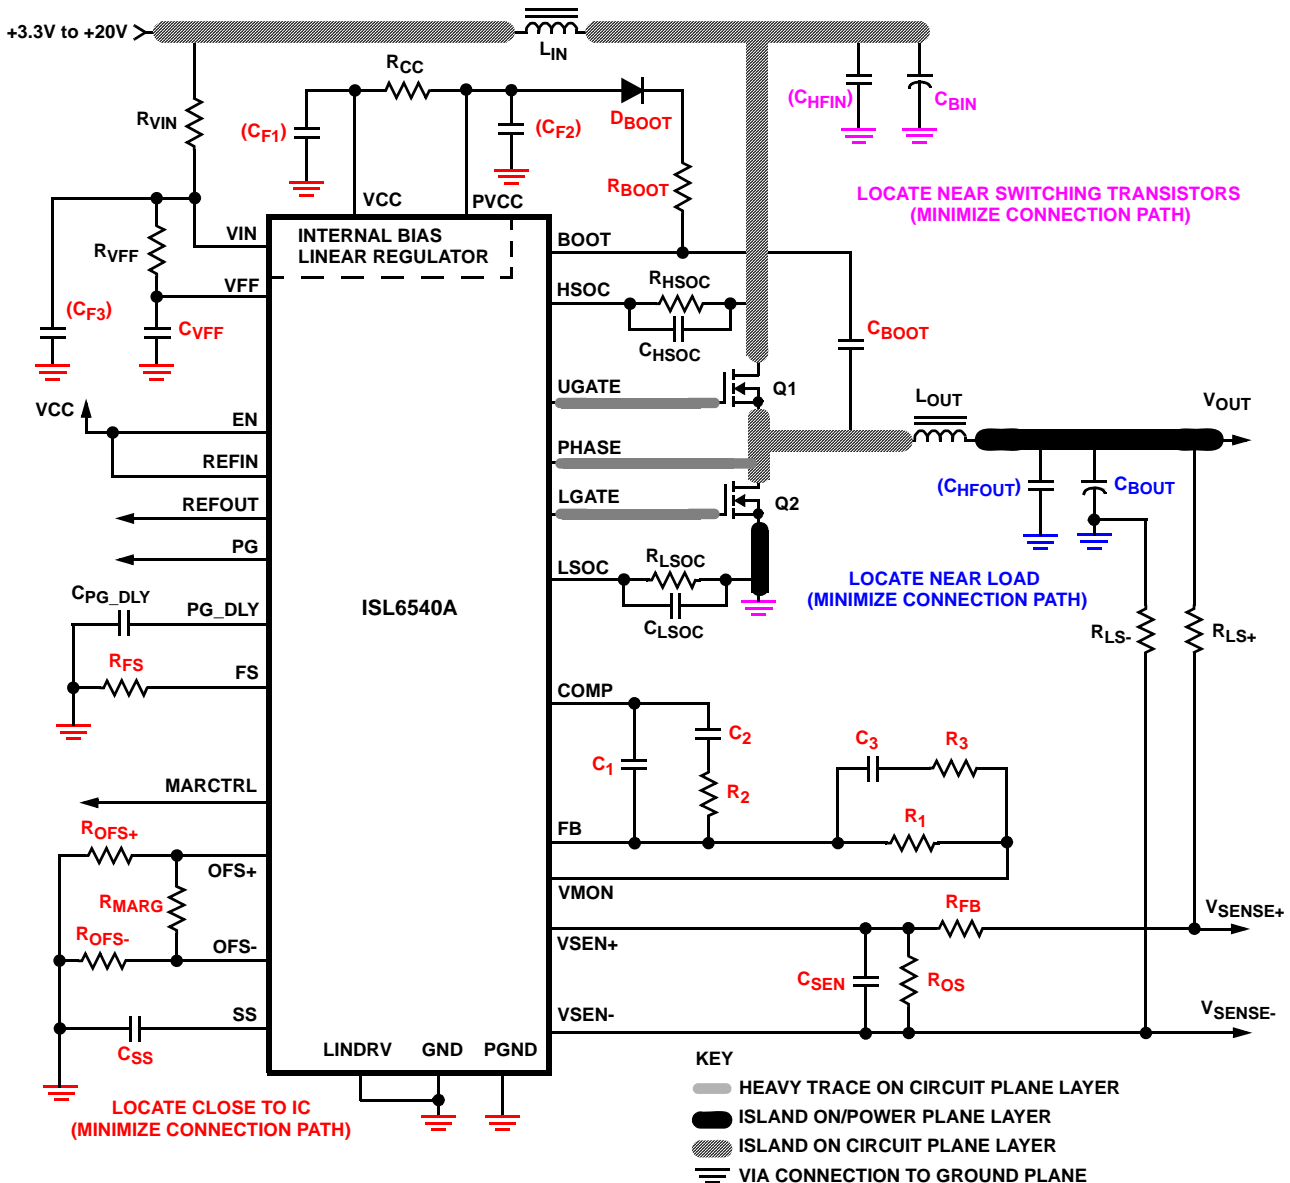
+3.3V to +20V

$L_{IN}$

$R_{CC}$

$R_{VIN}$

$(C_{F1})$

$(C_{F2})$

$D_{BOOT}$

$(C_{HFIN})$

$C_{BIN}$

$R_{BOOT}$

LOCATE NEAR SWITCHING TRANSISTORS
(MINIMIZE CONNECTION PATH)

VCC

PVCC

$R_{VFF}$

VIN

INTERNAL BIAS
LINEAR REGULATOR

BOOT

VFF

HSOC

$R_{HSOC}$

$(C_{F3})$

$C_{VFF}$

$C_{BOOT}$

$C_{HSOC}$

UGATE

Q1

VCC

EN

$L_{OUT}$

$V_{OUT}$

PHASE

REFIN

REFOUT

LGATE

Q2

$(C_{HFOUT})$

$C_{BOUT}$

PG

LSOC

$R_{LSOC}$

LOCATE NEAR LOAD
(MINIMIZE CONNECTION PATH)

$C_{PG\_DLY}$

PG_DLY

ISL6540A

$C_{LSOC}$

$R_{LS-}$

$R_{LS+}$

$R_{FS}$

FS

COMP

$C_2$

$C_1$

$C_3$

$R_3$

$R_2$

MARCTRL

$R_{OFS+}$

FB

$R_1$

OFS+

$R_{MARG}$

VMON

$R_{FB}$

$V_{SENSE+}$

$R_{OFS-}$

OFS-

VSEN+

$C_{SEN}$

$R_{OS}$

SS

VSEN-

$V_{SENSE-}$

$C_{SS}$

LINDRV

GND

PGND

KEY

LOCATE CLOSE TO IC
(MINIMIZE CONNECTION PATH)

HEAVY TRACE ON CIRCUIT PLANE LAYER

ISLAND ON/POWER PLANE LAYER

ISLAND ON CIRCUIT PLANE LAYER

VIA CONNECTION TO GROUND PLANE